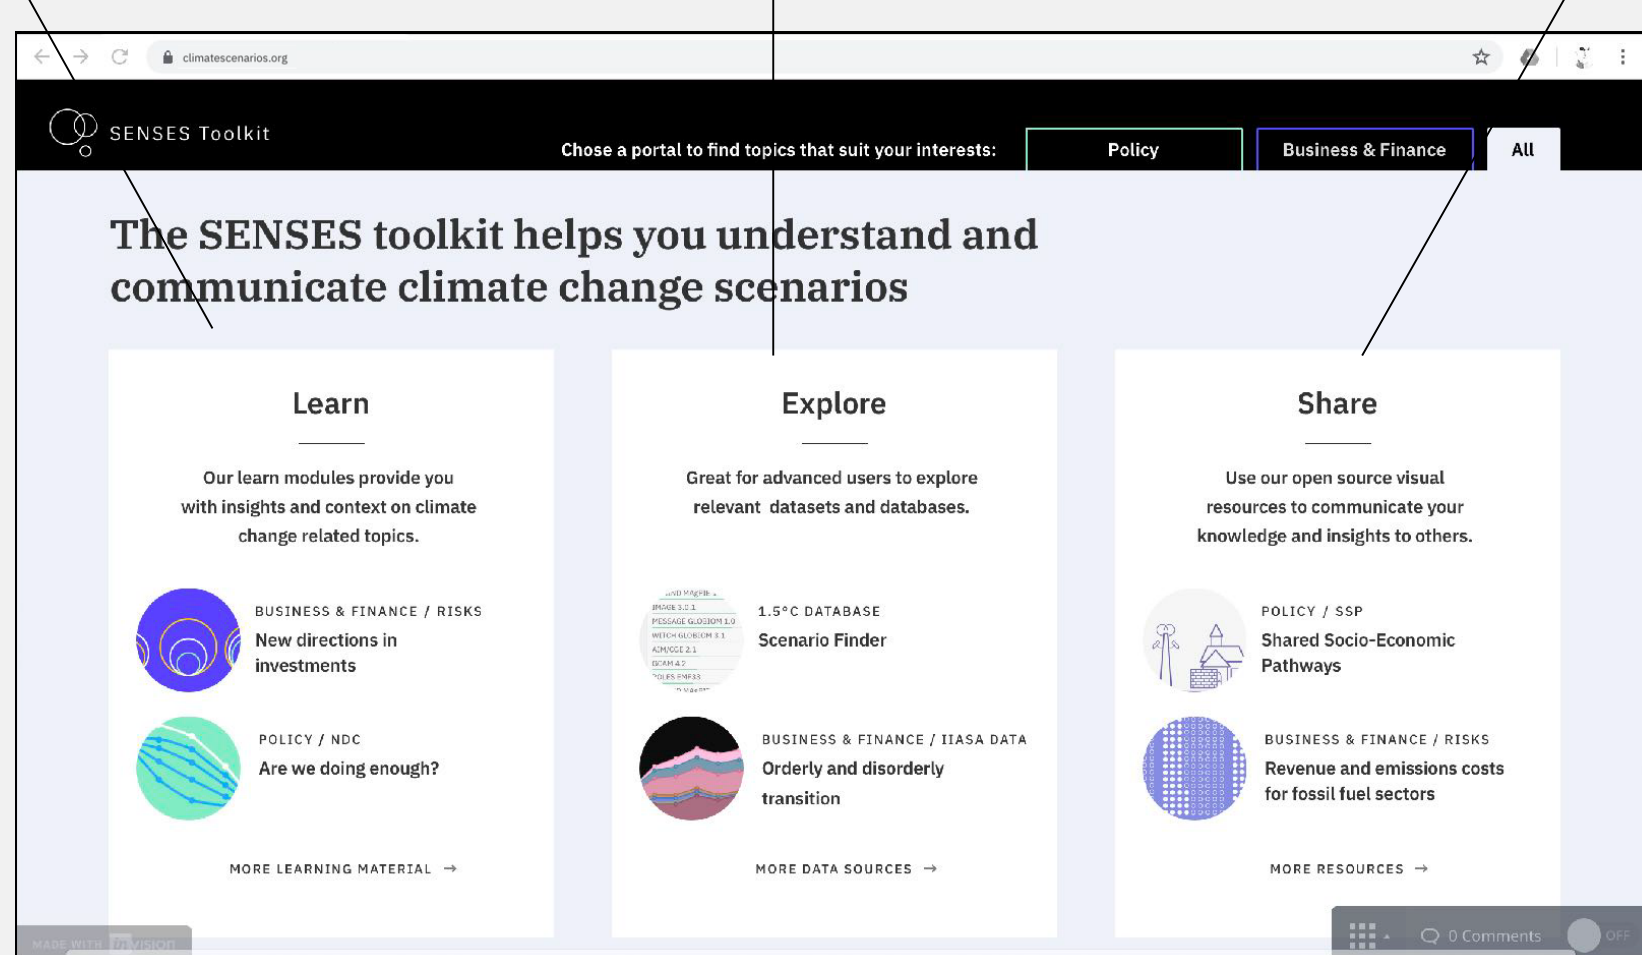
climatescenarios.org

SENSES Toolkit

Chose a portal to find topics that suit your interests: Policy Business & Finance All

The SENSES toolkit helps you understand and communicate climate change scenarios

Learn

Our learn modules provide you with insights and context on climate change related topics.

BUSINESS & FINANCE / RISKS
New directions in investments

POLICY / NDC
Are we doing enough?

MORE LEARNING MATERIAL →

Explore

Great for advanced users to explore relevant datasets and databases.

1.5°C DATABASE
Scenario Finder

BUSINESS & FINANCE / IIASA DATA
Orderly and disorderly transition

MORE DATA SOURCES →

Share

Use our open source visual resources to communicate your knowledge and insights to others.

POLICY / SSP
Shared Socio-Economic Pathways

BUSINESS & FINANCE / RISKS
Revenue and emissions costs for fossil fuel sectors

MORE RESOURCES →

MADE WITH InVISION

0 Comments OFF